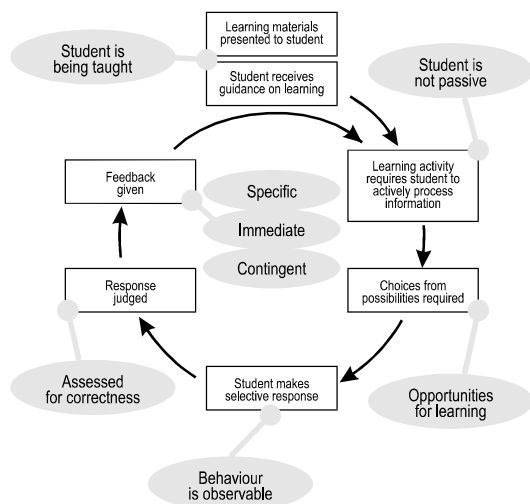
Student is being taught

Learning materials presented to student

Student receives guidance on learning

Student is not passive

Learning activity requires student to actively process information

Feedback given

Specific

Immediate

Contingent

Choices from possibilities required

Response judged

Assessed for correctness

Student makes selective response

Opportunities for learning

Behaviour is observable